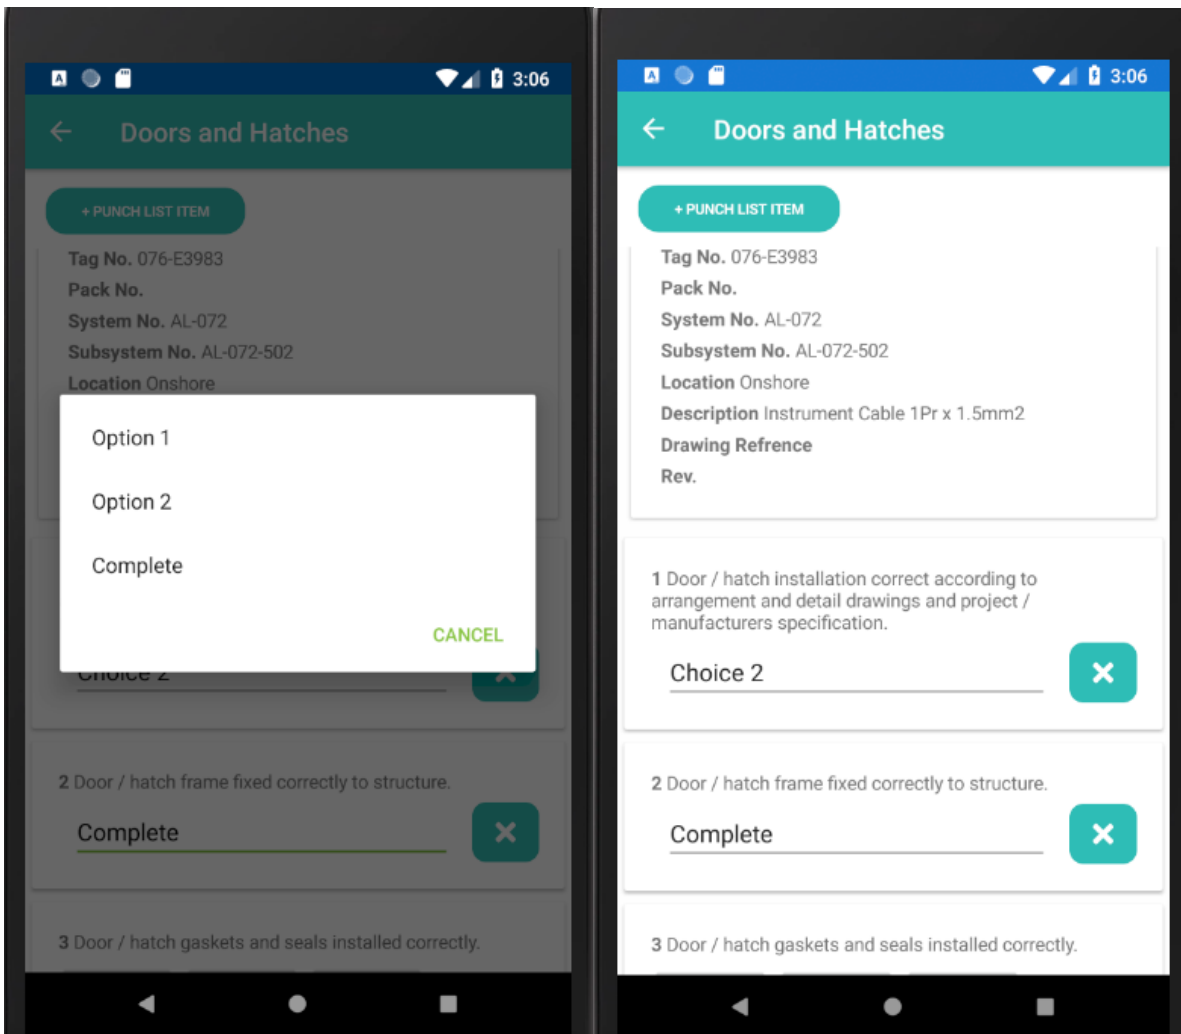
3:06

Doors and Hatches

+ PUNCH LIST ITEM

Tag No. 076-E3983
Pack No.
System No. AL-072
Subsystem No. AL-072-502
Location Onshore

Option 1

Option 2

Complete

CANCEL

Choice 2

2 Door / hatch frame fixed correctly to structure.

Complete

3 Door / hatch gaskets and seals installed correctly.

3:06

Doors and Hatches

+ PUNCH LIST ITEM

Tag No. 076-E3983
Pack No.
System No. AL-072
Subsystem No. AL-072-502
Location Onshore
Description Instrument Cable 1Pr x 1.5mm2
Drawing Refrence
Rev.

1 Door / hatch installation correct according to arrangement and detail drawings and project / manufacturers specification.

Choice 2

2 Door / hatch frame fixed correctly to structure.

Complete

3 Door / hatch gaskets and seals installed correctly.